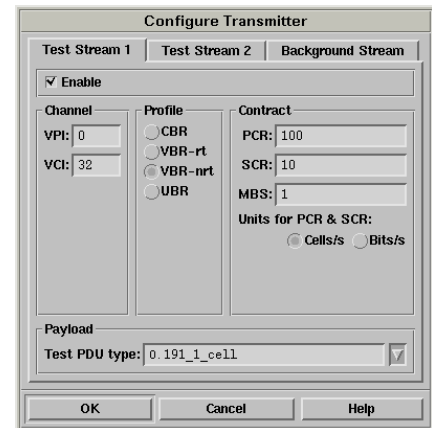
Configure Transmitter

Test Stream 1 | Test Stream 2 | Background Stream

Enable

Channel
VPI: 0
VCI: 32

Profile
CBR
VBR-rt
VBR-nrt
UBR

Contract
PCR: 100
SCR: 10
MBS: 1
Units for PCR & SCR:
Cells/s Bits/s

Payload
Test PDU type: 0.191_1_cell

OK | Cancel | Help